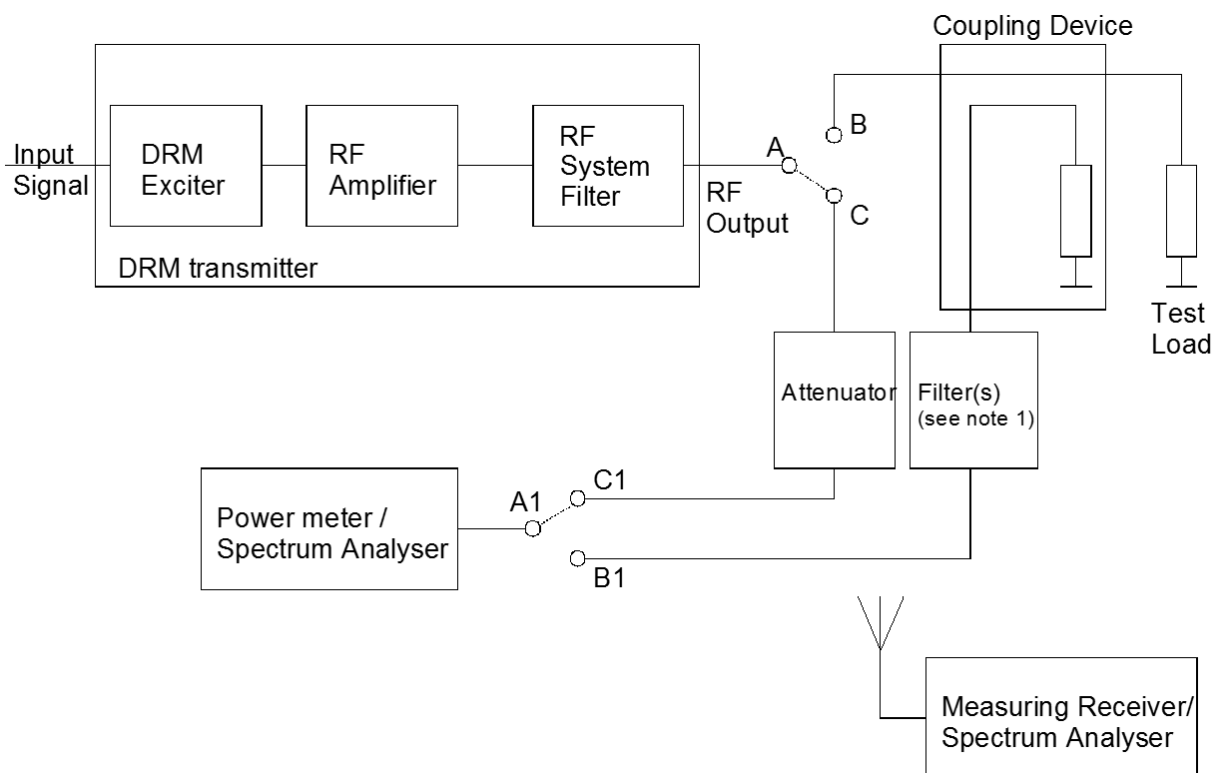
Coupling Device

Input Signal

DRM Exciter

RF Amplifier

RF System Filter

A

B

C

RF Output

DRM transmitter

Test Load

Attenuator

Filter(s) (see note 1)

Power meter / Spectrum Analyser

A1

C1

B1

Measuring Receiver/ Spectrum Analyser